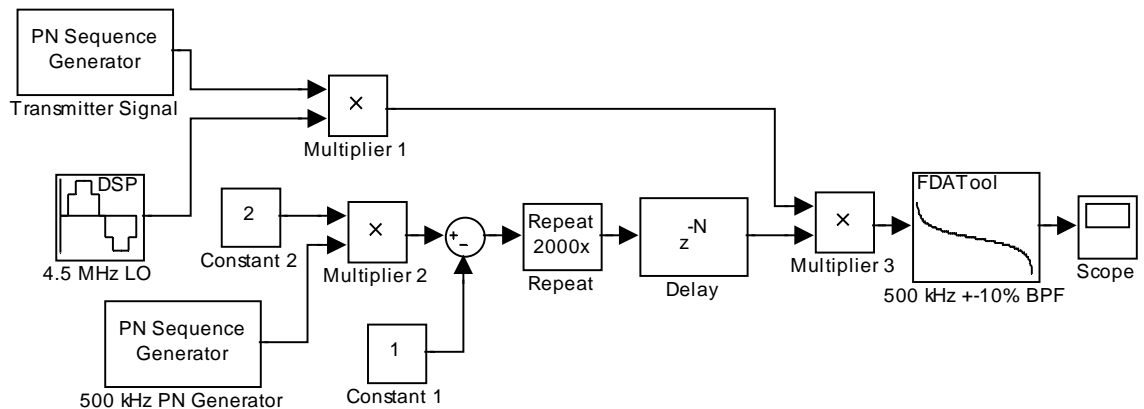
PN Sequence Generator
Transmitter Signal
×
Multiplier 1
DSP
4.5 MHz LO
2
Constant 2
×
Multiplier 2
+
-
Repeat 2000x
Repeat
$z^{-N}$
Delay
×
Multiplier 3
FDATool
500 kHz +-10% BPF
Scope
PN Sequence Generator
500 kHz PN Generator
1
Constant 1